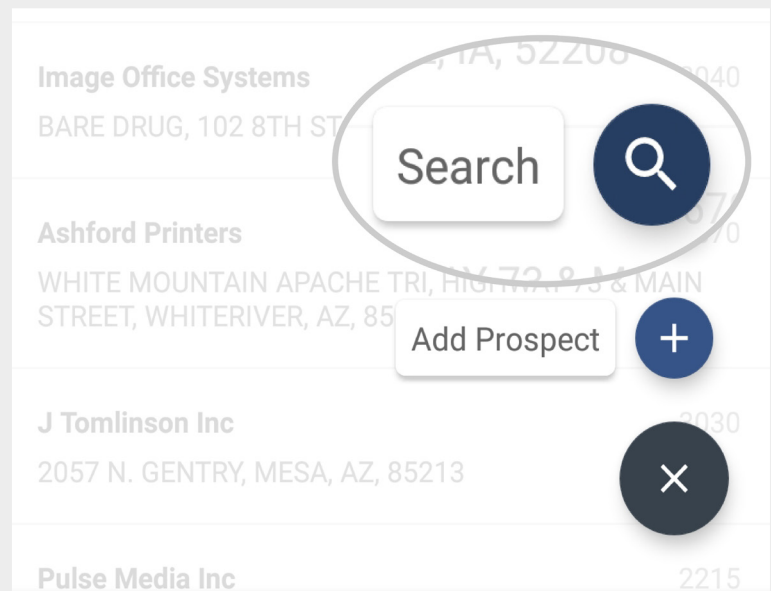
Image Office Systems
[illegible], IA, 52208
2040
BARE DRUG, 102 8TH ST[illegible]

Search

Ashford Printers
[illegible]70
WHITE MOUNTAIN APACHE TRI, HIGHWAY 73 & MAIN STREET, WHITERIVER, AZ, 85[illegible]

Add Prospect
+

J Tomlinson Inc
2030
2057 N. GENTRY, MESA, AZ, 85213

×

Pulse Media Inc
2215